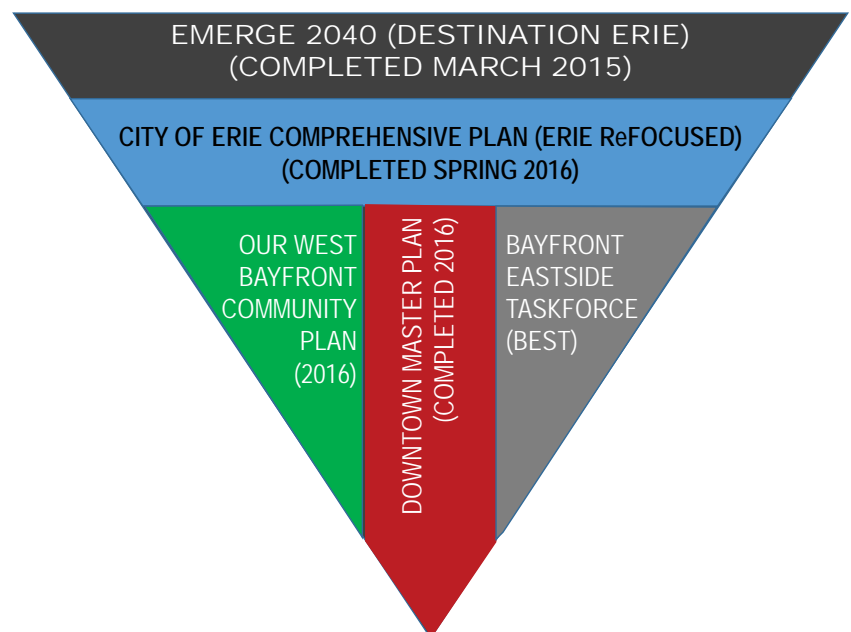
EMERGE 2040 (DESTINATION ERIE)
(COMPLETED MARCH 2015)

CITY OF ERIE COMPREHENSIVE PLAN (ERIE ReFOCUSED)
(COMPLETED SPRING 2016)

OUR WEST BAYFRONT COMMUNITY PLAN (2016)

DOWNTOWN MASTER PLAN (COMPLETED 2016)

BAYFRONT EASTSIDE TASKFORCE (BEST)